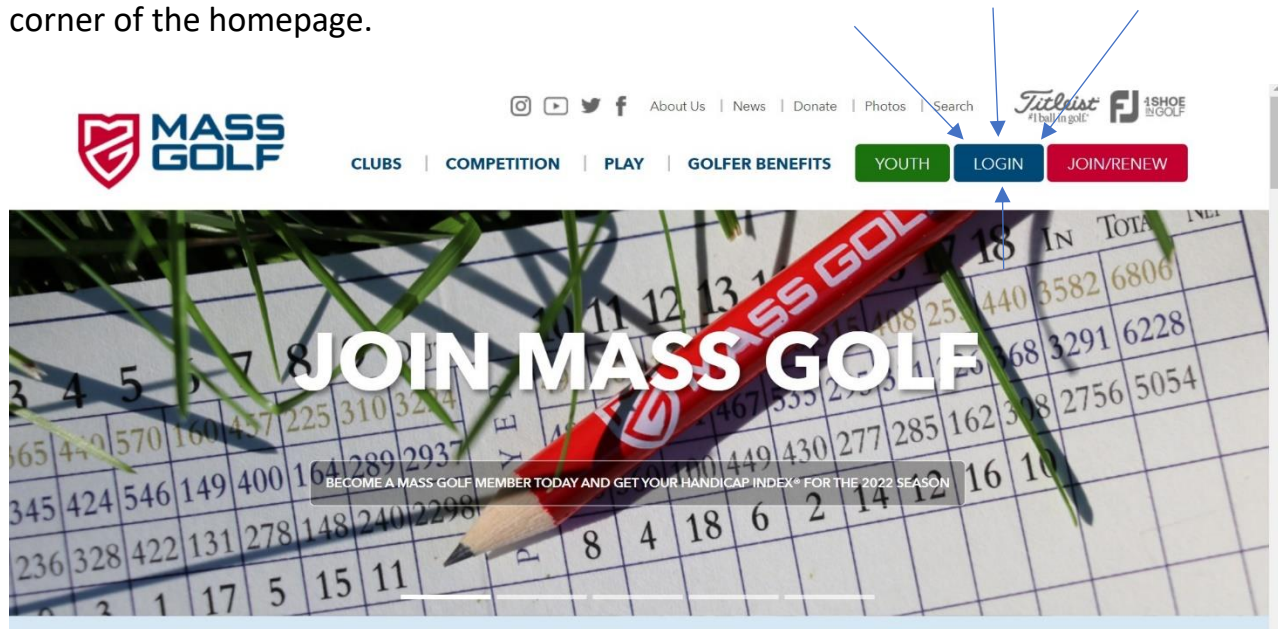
corner of the homepage.

About Us | News | Donate | Photos | Search

Titleist #1 ball in golf

FJ #1 SHOE IN GOLF

MASS GOLF

CLUBS | COMPETITION | PLAY | GOLFER BENEFITS

YOUTH LOGIN JOIN/RENEW

JOIN MASS GOLF

BECOME A MASS GOLF MEMBER TODAY AND GET YOUR HANDICAP INDEX® FOR THE 2022 SEASON